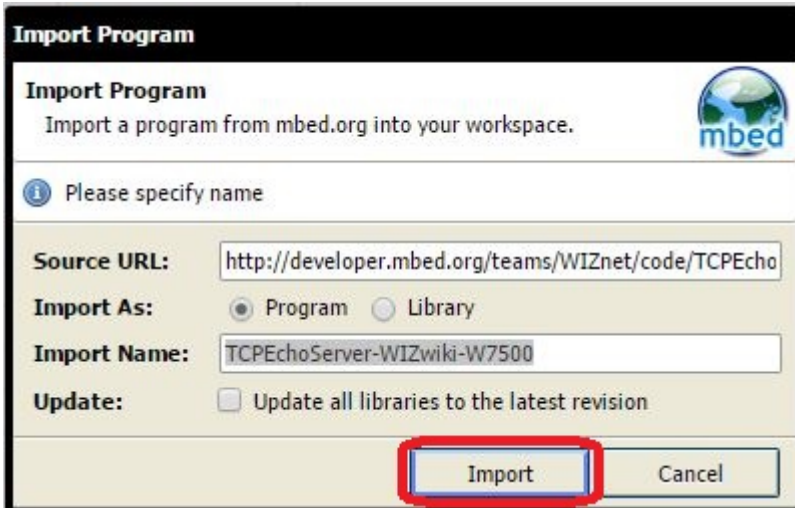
Import Program

Import Program
Import a program from mbed.org into your workspace.

mbed

Please specify name

Source URL: http://developer.mbed.org/teams/WIZnet/code/TCPEcho

Import As: Program Library

Import Name: TCPEchoServer-WIZwiki-W7500

Update: Update all libraries to the latest revision

Import Cancel